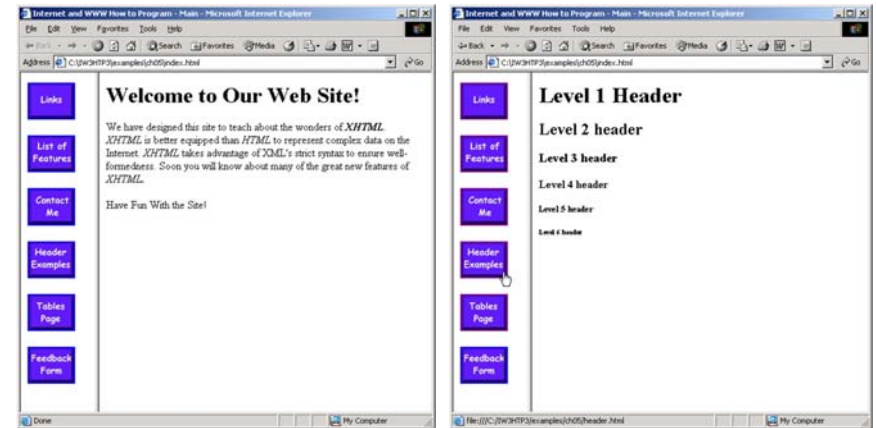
Internet and WWW How to Program - Main - Microsoft Internet Explorer
File Edit View Favorites Tools Help
Back Search Favorites Media
Address C:\IW3HTP3\examples\ch05\index.html Go

Links
List of Features
Contact Me
Header Examples
Tables Page
Feedback Form

Welcome to Our Web Site!

We have designed this site to teach about the wonders of *XHTML*. *XHTML* is better equipped than *HTML* to represent complex data on the Internet. *XHTML* takes advantage of XML's strict syntax to ensure well-formedness. Soon you will know about many of the great new features of *XHTML*.

Have Fun With the Site!

Done My Computer

Internet and WWW How to Program - Main - Microsoft Internet Explorer
File Edit View Favorites Tools Help
Back Search Favorites Media
Address C:\IW3HTP3\examples\ch05\index.html Go

Links
List of Features
Contact Me
Header Examples
Tables Page
Feedback Form

Level 1 Header

Level 2 header

Level 3 header

Level 4 header

Level 5 header

Level 6 header

file:///C:/IW3HTP3/examples/ch05/header.html My Computer